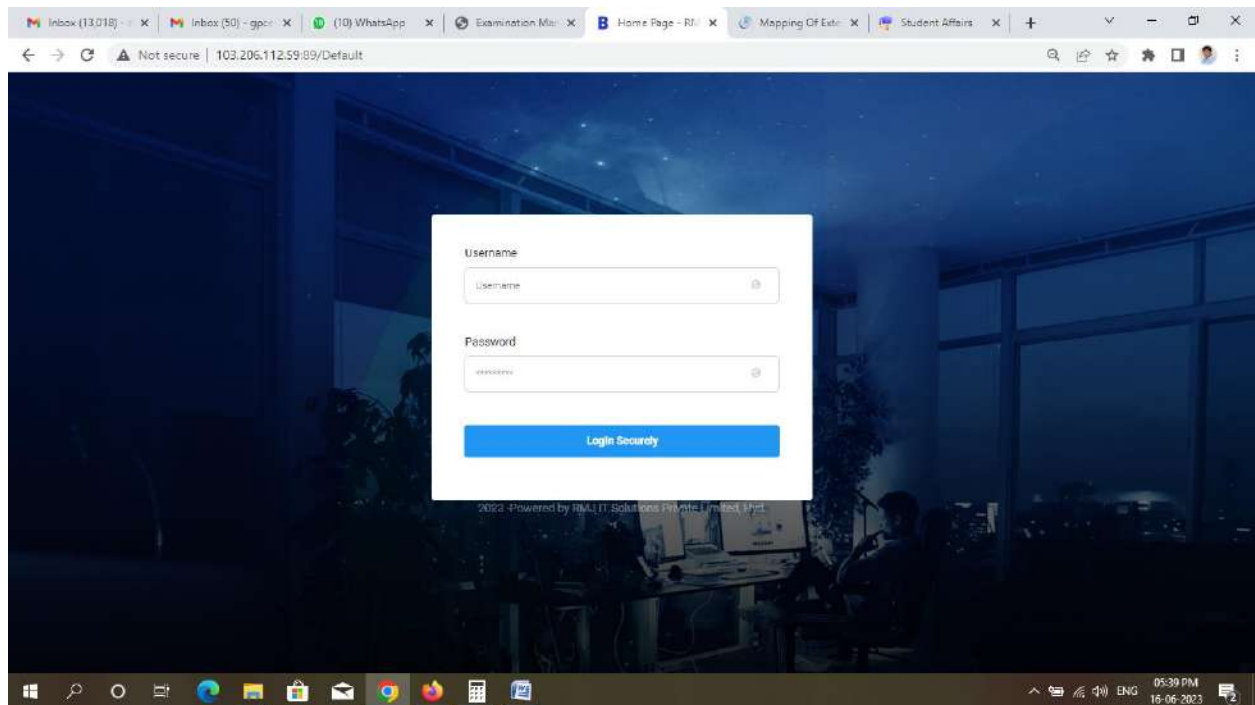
Inbox (13,018) - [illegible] ×
Inbox (50) - gpc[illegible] ×
(10) WhatsApp ×
Examination Ma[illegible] ×
Home Page - R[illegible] ×
Mapping Of Exte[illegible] ×
Student Affairs ×
+

Not secure | 103.206.112.59:89/Default

Username

Username

Password

••••••••••

Login Securely

2022 -Powered by RMJ IT Solutions Private Limited, Hyd.

ENG 05:39 PM 16-06-2023